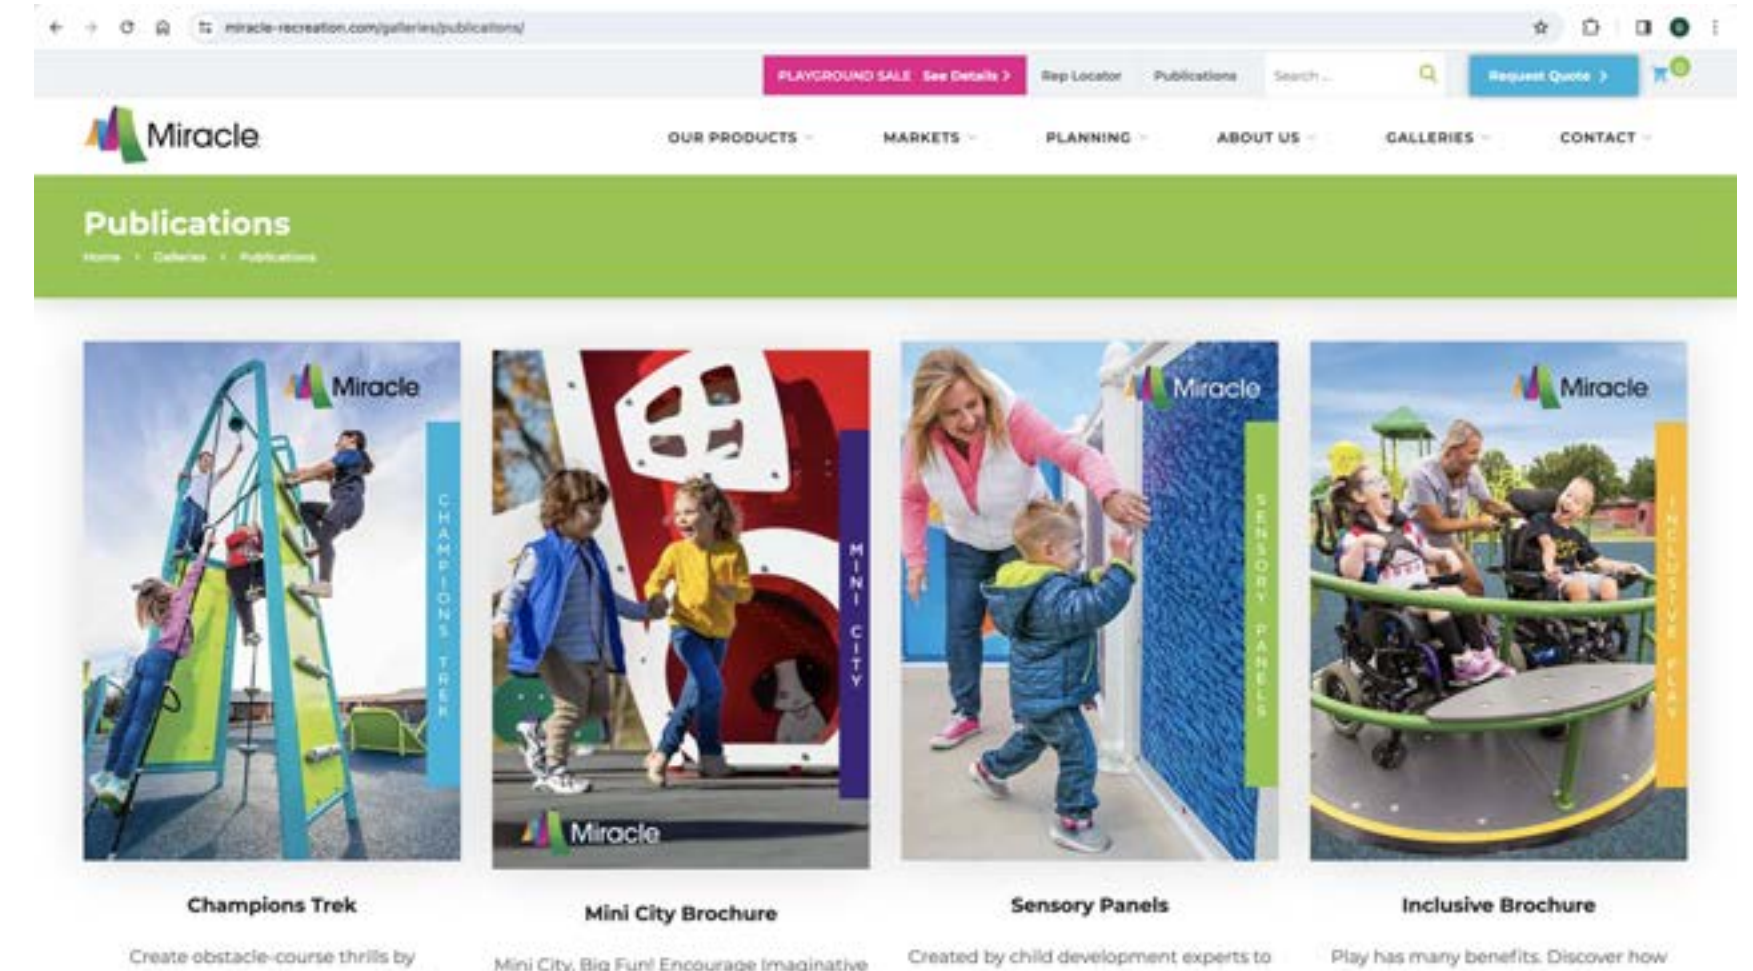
miracle-recreation.com/galleries/publications/

PLAYGROUND SALE See Details > Rep Locator Publications Search... Request Quote > 0

Miracle

OUR PRODUCTS MARKETS PLANNING ABOUT US GALLERIES CONTACT

Publications

Home • Galleries • Publications

Miracle
CHAMPIONS TREK

MINI CITY
Miracle

Miracle
SENSORY PANELS

Miracle
INCLUSIVE PLAY

Champions Trek

Create obstacle-course thrills by

Mini City Brochure

Mini City, Big Fun! Encourage imaginative

Sensory Panels

Created by child development experts to

Inclusive Brochure

Play has many benefits. Discover how